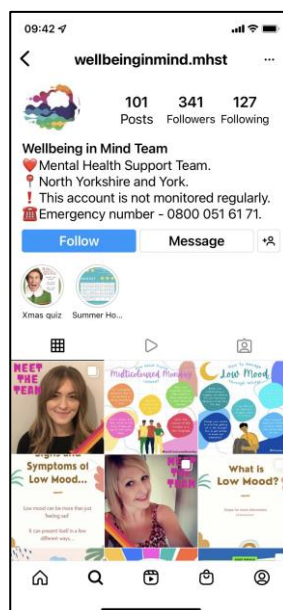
09:42

wellbeinginmind.mhst

101 Posts
341 Followers
127 Following

Wellbeing in Mind Team
❤️Mental Health Support Team.
📍North Yorkshire and York.
❗ This account is not monitored regularly.
☎️ Emergency number - 0800 051 61 71.

Follow
Message

Xmas quiz
Summer Ho...

MEET THE TEAM

Multicoloured Monday

Low Mood

Signs and Symptoms of Low Mood...

Low mood can be more than just feeling sad

It can present itself in a few different ways...

MEET THE TEAM

What is Low Mood?